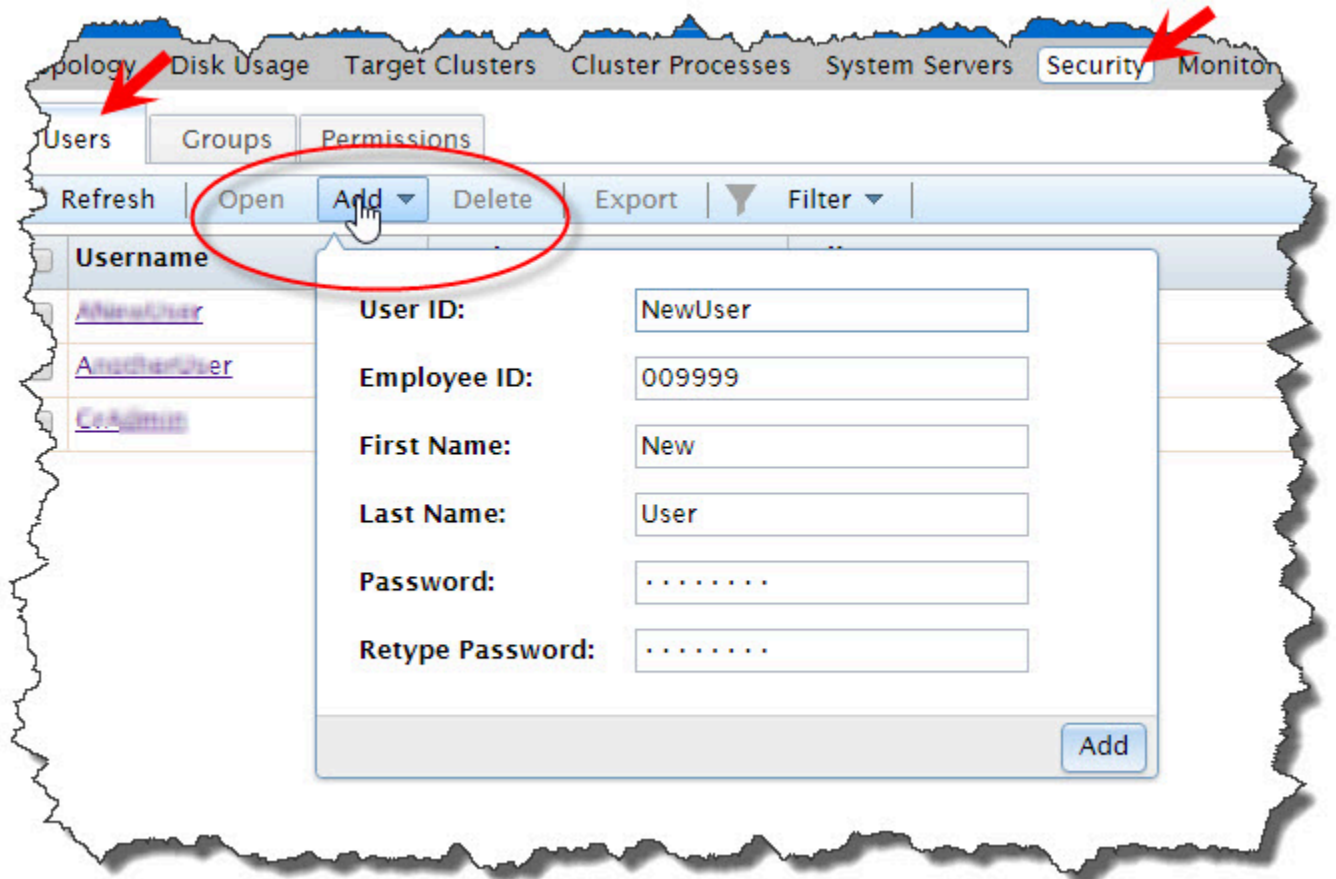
pology Disk Usage Target Clusters Cluster Processes System Servers Security Monitor

Users Groups Permissions

Refresh Open Add Delete Export Filter

Username

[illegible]
AnotherUser
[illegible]

User ID: NewUser
Employee ID: 009999
First Name: New
Last Name: User
Password: ········
Retype Password: ········

Add